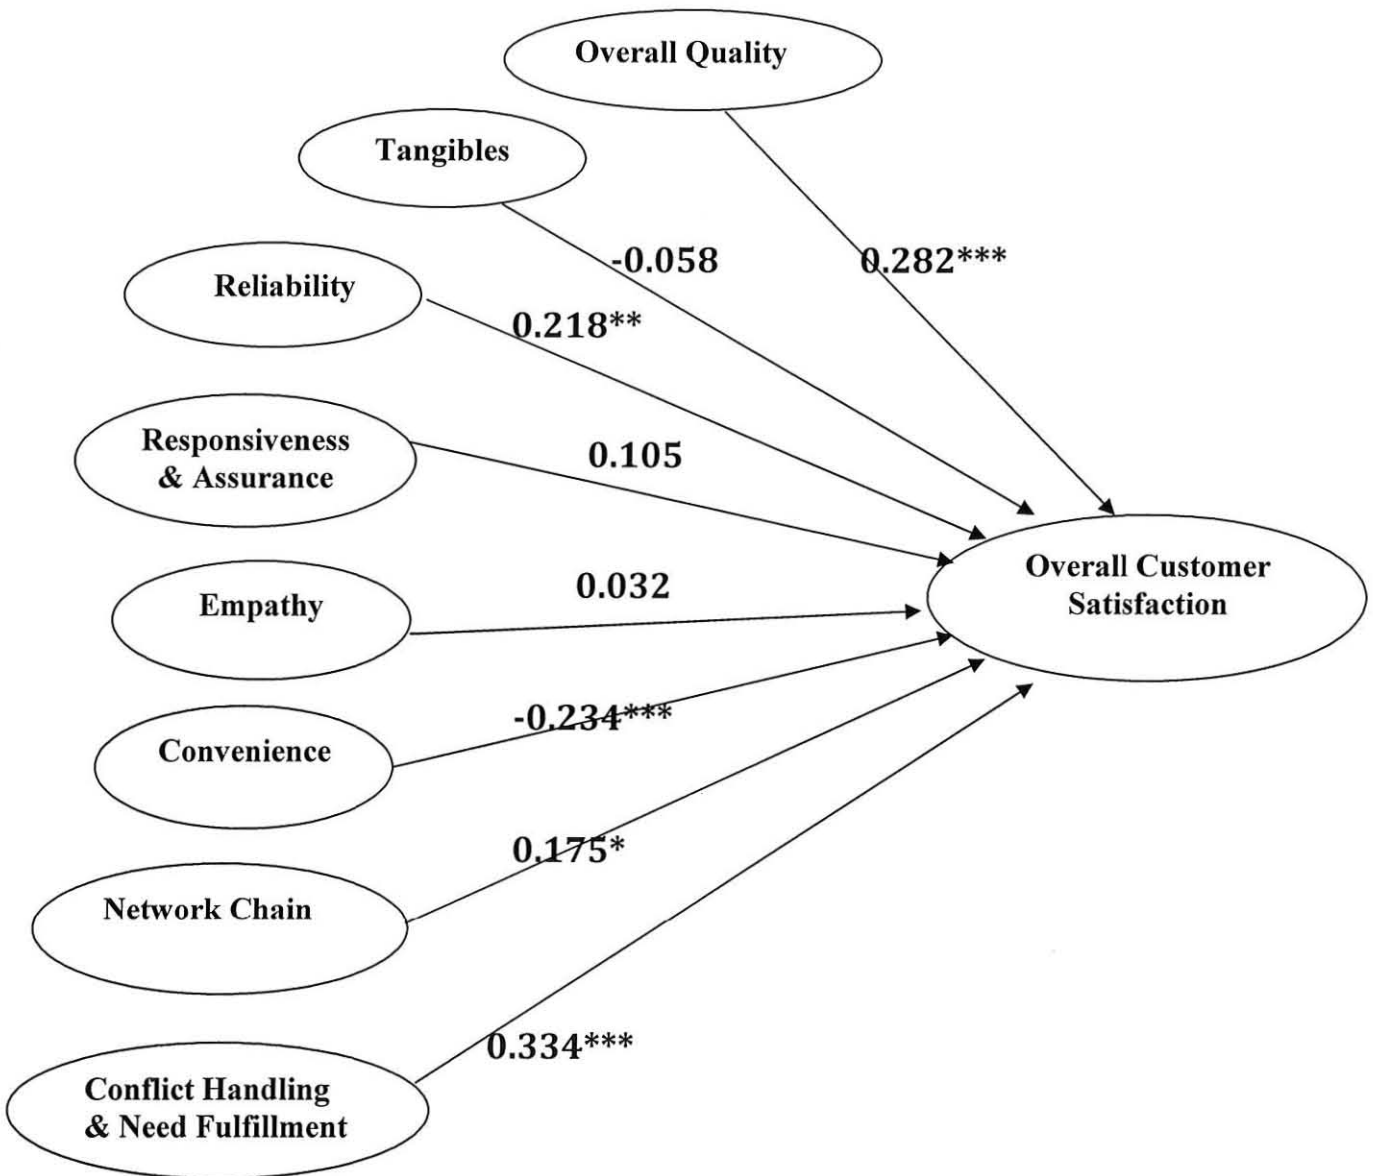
Overall Quality

Tangibles

-0.058

0.282***

Reliability

0.218**

Responsiveness & Assurance

0.105

Empathy

0.032

Overall Customer Satisfaction

-0.234***

Convenience

0.175*

Network Chain

0.334***

Conflict Handling & Need Fulfillment